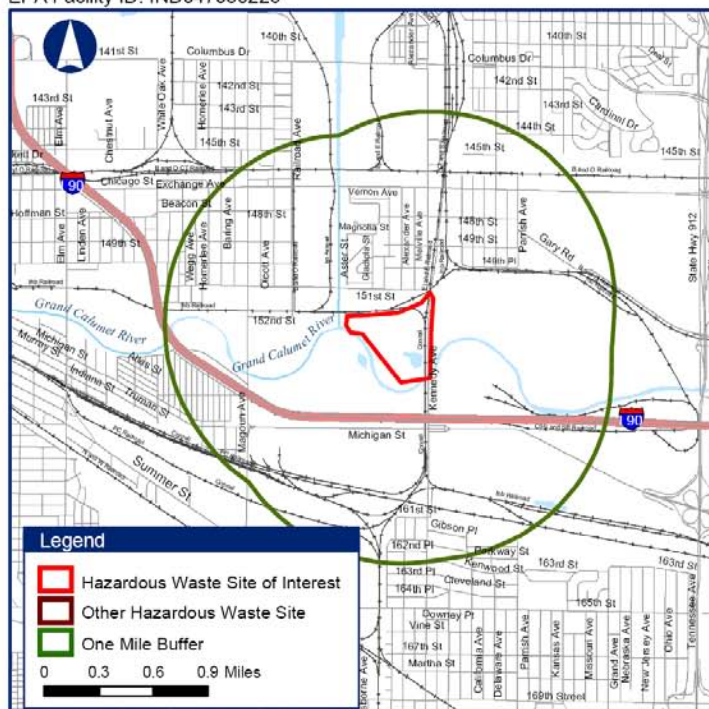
EPA Facility ID: IND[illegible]

141st St
140th St
Columbus Dr
140th St
Columbus Dr
142nd St
142nd St
143rd St
143rd St
143rd St
Cardinal Dr
144th St
145th St
145th St
145th St
Elm Ave
Chestnut Ave
White Oak Ave
Homerlee Ave
Railroad Ave
Chicago St
Exchange Ave
90
Vernon Ave
Beacon St
148th St
Magnolia St
148th St
Hoffman St
149th St
149th St
Parrish Ave
Gary Rd
Linden Ave
Wegg Ave
Homerlee Ave
Euclid Ave
Olcott Ave
Aster St
149th Pl
State Hwy 912
151st St
Grand Calumet River
152nd St
Grand Calumet River
Michigan St
Murray St
Alice St
Indiana St
Truman St
Kennedy Ave
Magoun Ave
Michigan St
90
Summer St
161st St
Gibson Pl
162nd Pl
Parkway St
Kenwood St
163rd St
163rd St
163rd Pl
Cleveland St
164th Pl
165th St
Downey Pl
Vine St
167th St
Martha St
California Ave
Delaware Ave
Parrish Ave
Kansas Ave
Missouri Ave
Grand Ave
Nebraska Ave
New Jersey Ave
Ohio Ave
Tennessee Ave
169th Street

Legend
Hazardous Waste Site of Interest
Other Hazardous Waste Site
One Mile Buffer
0 0.3 0.6 0.9 Miles